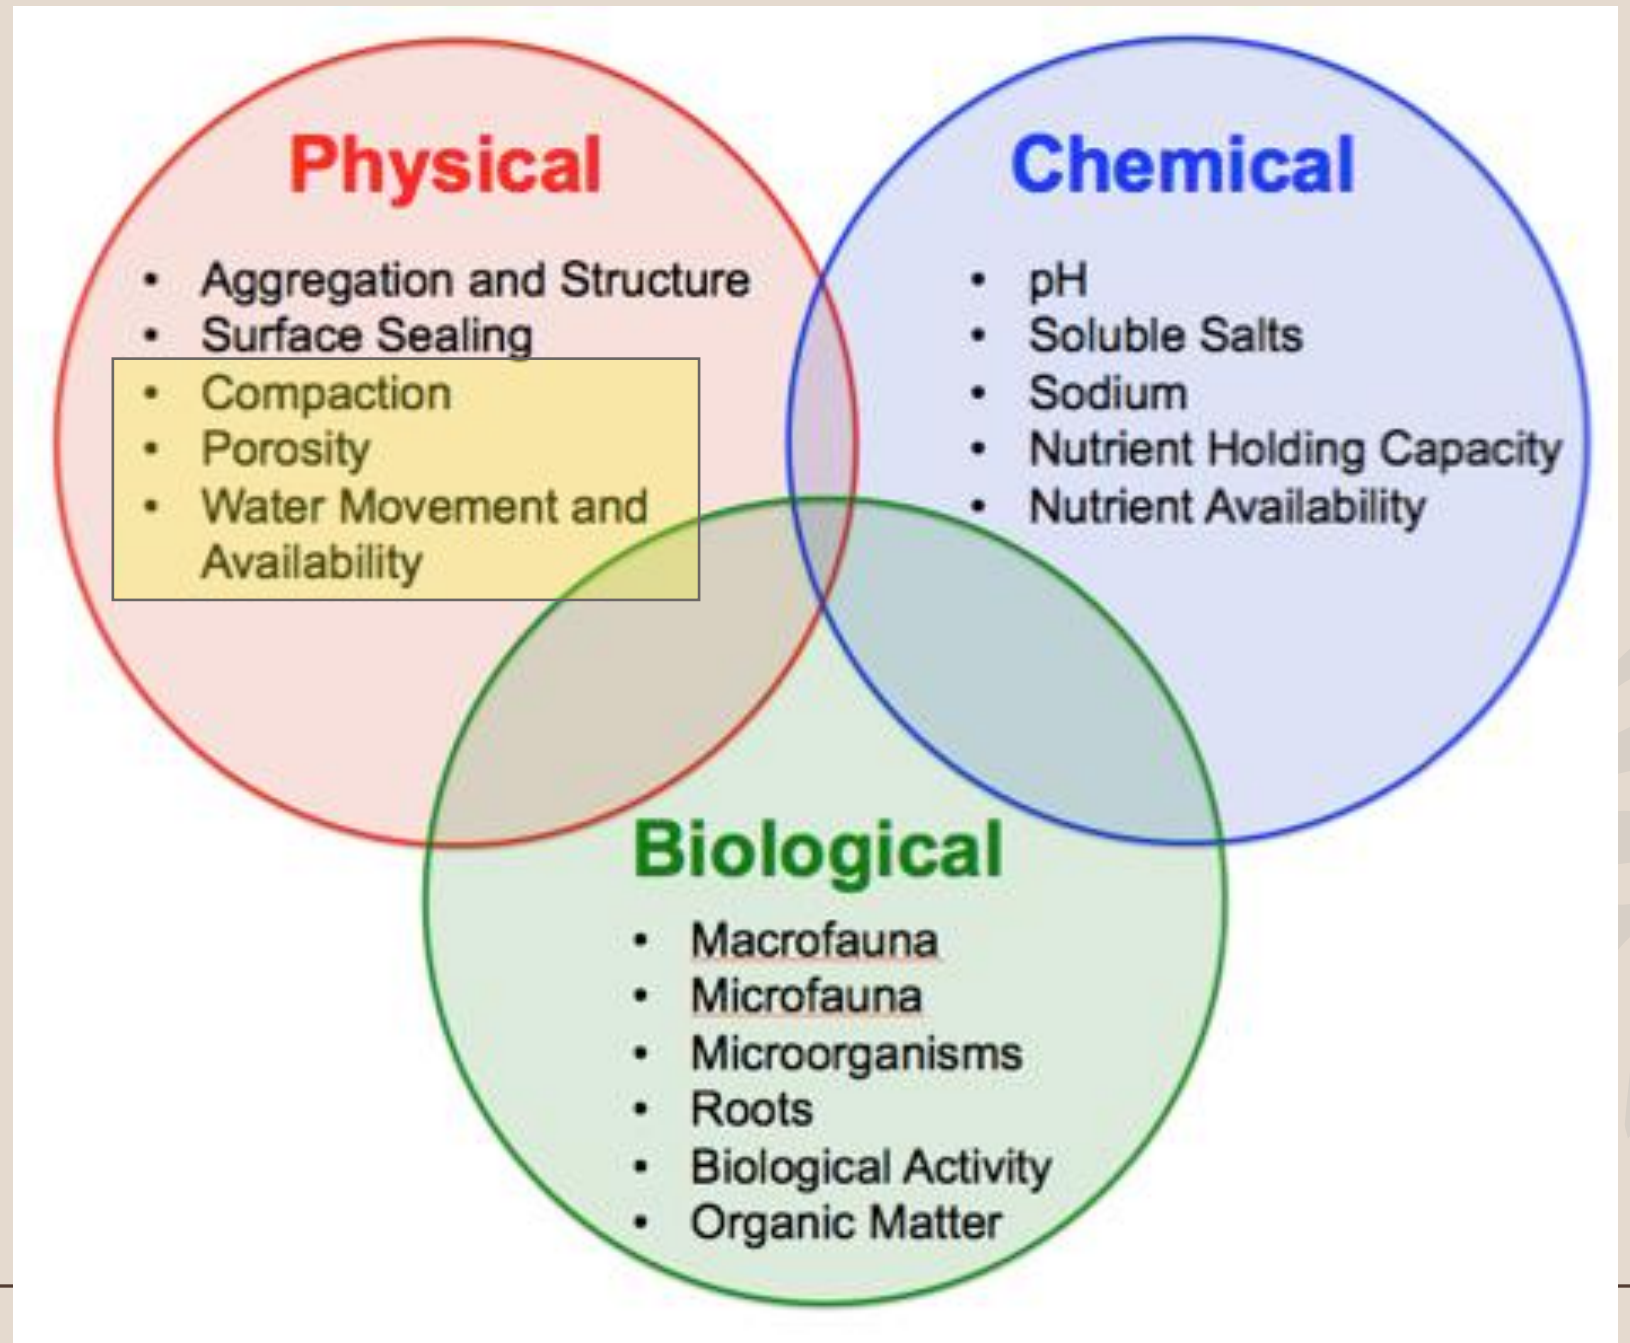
Physical

- Aggregation and Structure
- Surface Sealing
- Compaction
- Porosity
- Water Movement and Availability

Chemical

- pH
- Soluble Salts
- Sodium
- Nutrient Holding Capacity
- Nutrient Availability

Biological

- Macrofauna
- Microfauna
- Microorganisms
- Roots
- Biological Activity
- Organic Matter